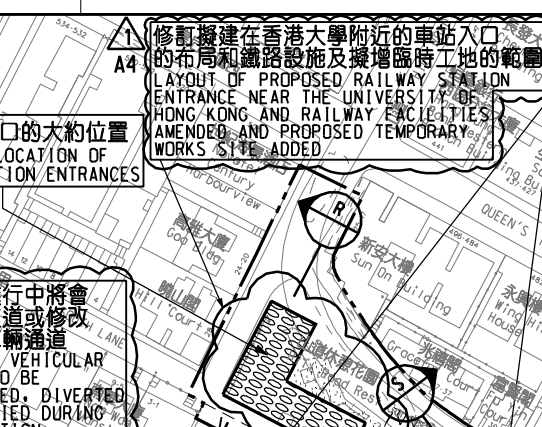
1
A4
修訂擬建在香港大學附近的車站入口的布局和鐵路設施及擬增臨時工地的範圍
LAYOUT OF PROPOSED RAILWAY STATION ENTRANCE NEAR THE UNIVERSITY OF HONG KONG AND RAILWAY FACILITIES AMENDED AND PROPOSED TEMPORARY WORKS SITE ADDED

口的大約位置
LOCATION OF
ION ENTRANCES

行中將會
道或修改
輛通道
VEHICULAR
O BE
ED, DIVERTED
IED DURING

534-532
Century
Harbourview
高陞大廈
God Bldg
24-20
Hill Court
R
新安大廈
Sun On Building
QUEEN'S
永豐
Wing
House
Grace
Court
S
ing Bu
Cour
LANE
3-1